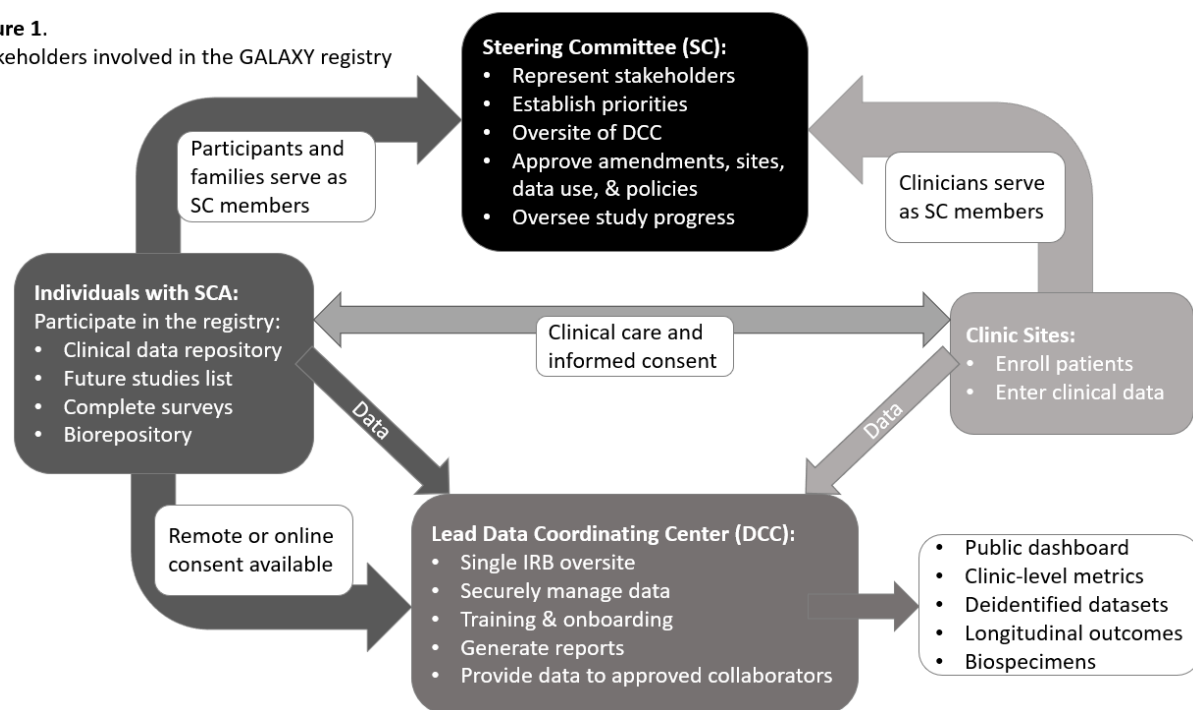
ure 1.
keholders involved in the GALAXY registry

Steering Committee (SC):
• Represent stakeholders
• Establish priorities
• Oversite of DCC
• Approve amendments, sites, data use, & policies
• Oversee study progress

Participants and families serve as SC members

Clinicians serve as SC members

Individuals with SCA:
Participate in the registry:
• Clinical data repository
• Future studies list
• Complete surveys
• Biorepository

Clinical care and informed consent

Clinic Sites:
• Enroll patients
• Enter clinical data

Data

Data

Remote or online consent available

Lead Data Coordinating Center (DCC):
• Single IRB oversite
• Securely manage data
• Training & onboarding
• Generate reports
• Provide data to approved collaborators

• Public dashboard
• Clinic-level metrics
• Deidentified datasets
• Longitudinal outcomes
• Biospecimens